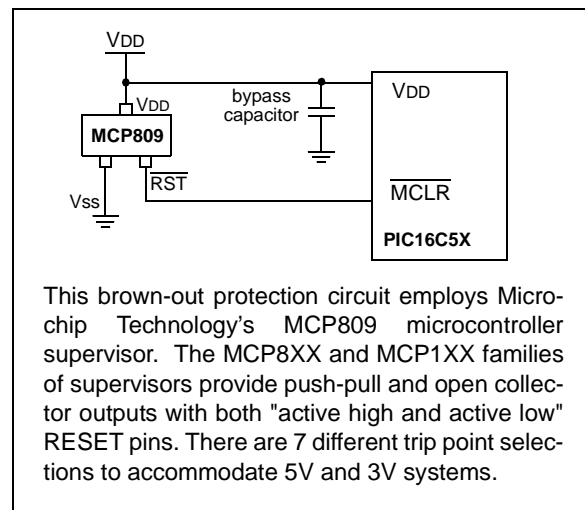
VDD

VDD

bypass capacitor

VDD

MCP809

Vss

$\overline{RST}$

$\overline{MCLR}$

PIC16C5X

This brown-out protection circuit employs Microchip Technology's MCP809 microcontroller supervisor. The MCP8XX and MCP1XX families of supervisors provide push-pull and open collector outputs with both "active high and active low" RESET pins. There are 7 different trip point selections to accommodate 5V and 3V systems.